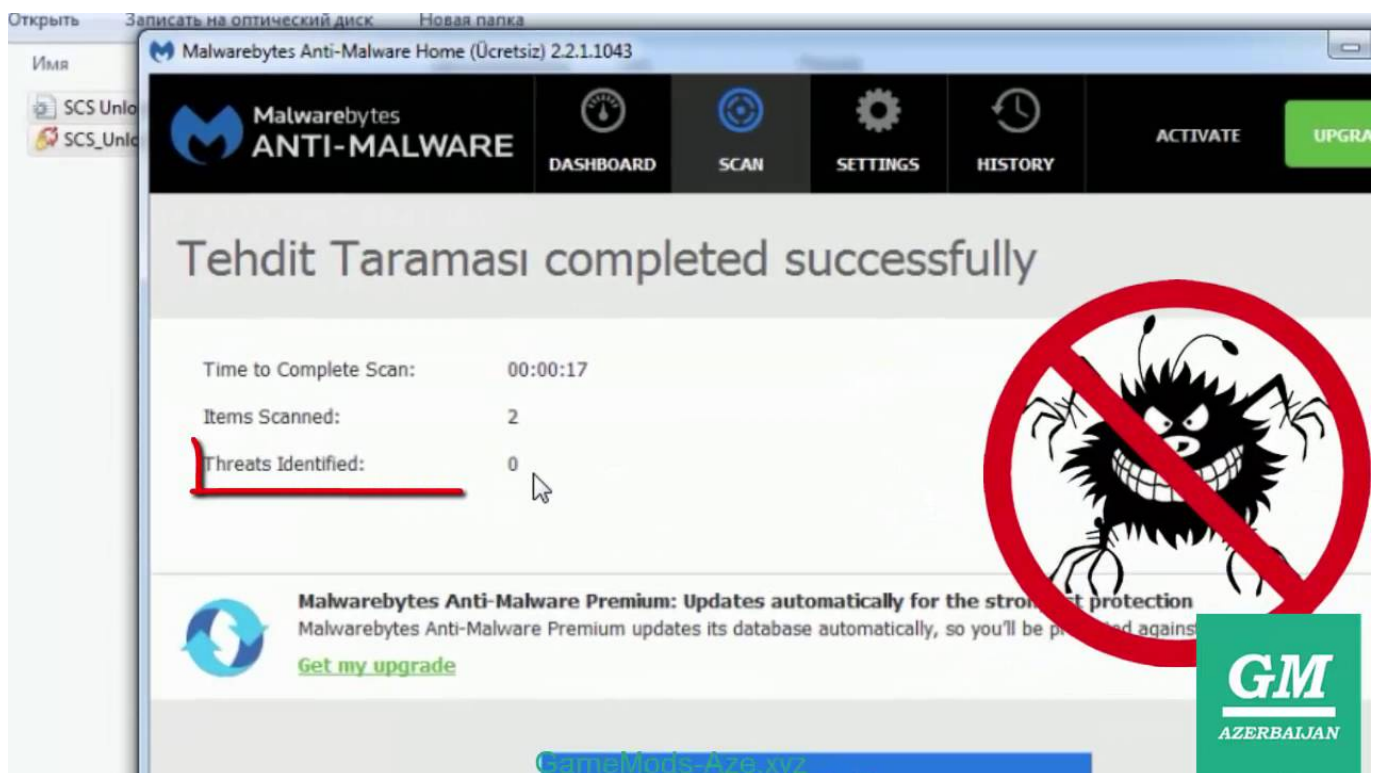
Открыть Записать на оптический диск Новая папка

Имя

SCS Unlo

SCS_Unlo

Malwarebytes Anti-Malware Home (Ücretsiz) 2.2.1.1043

Malwarebytes ANTI-MALWARE

DASHBOARD

SCAN

SETTINGS

HISTORY

ACTIVATE

UPGRA

Tehdit Taraması completed successfully

Time to Complete Scan: 00:00:17

Items Scanned: 2

Threats Identified: 0

Malwarebytes Anti-Malware Premium: Updates automatically for the stro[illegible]t protection

Malwarebytes Anti-Malware Premium updates its database automatically, so you'll be p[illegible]ted agains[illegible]

Get my upgrade

GM

AZERBAIJAN

GameMods-Aze.xyz